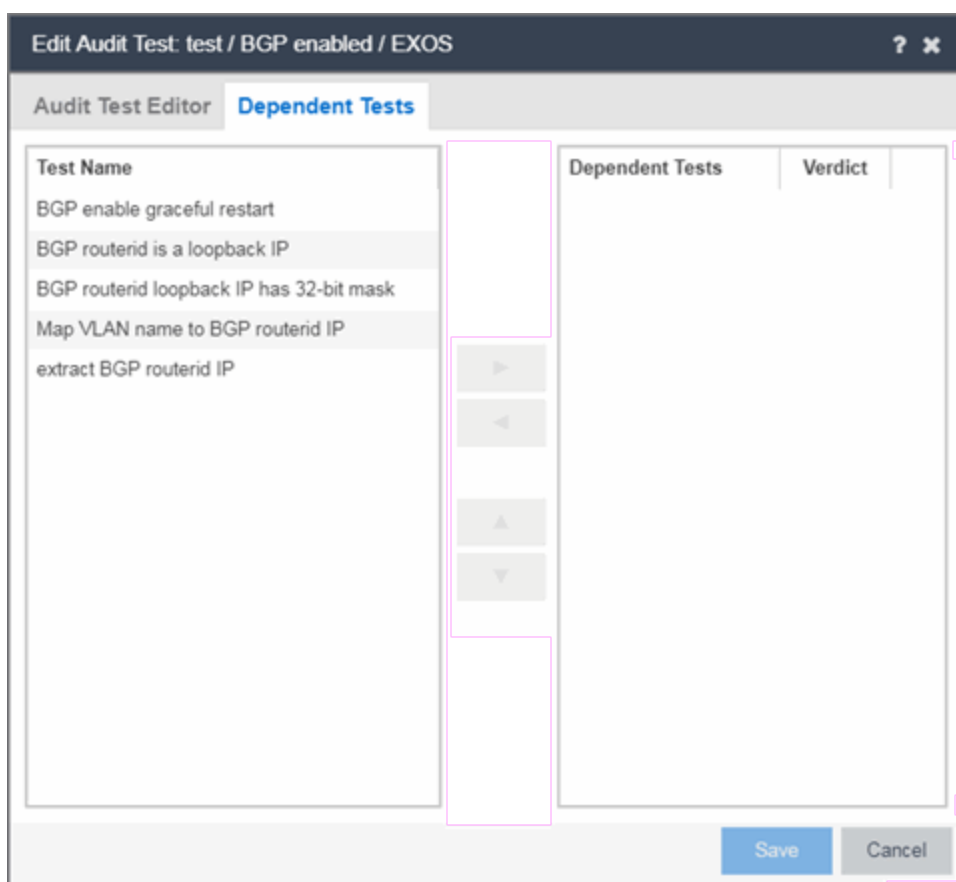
Edit Audit Test: test / BGP enabled / EXOS ? ✖

Audit Test Editor Dependent Tests

| Test Name |
|---|
| BGP enable graceful restart |
| BGP routerid is a loopback IP |
| BGP routerid loopback IP has 32-bit mask |
| Map VLAN name to BGP routerid IP |
| extract BGP routerid IP |

| Dependent Tests | Verdict |
|---|---|

Save Cancel